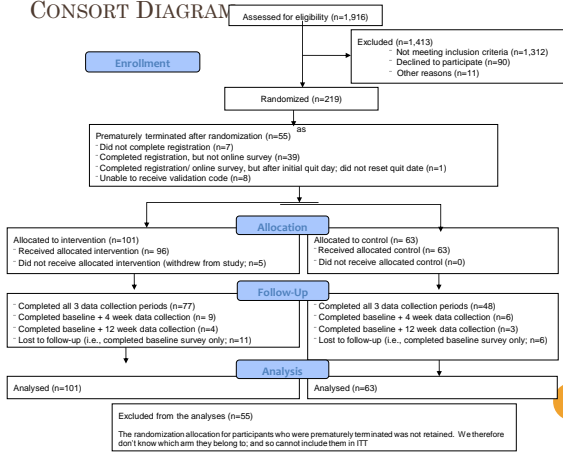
CONSORT DIAGRAM

Assessed for eligibility (n=1,916)

Enrollment

Excluded (n=1,413)
- Not meeting inclusion criteria (n=1,312)
- Declined to participate (n=90)
- Other reasons (n=11)

Randomized (n=219)

as

Prematurely terminated after randomization (n=55)
- Did not complete registration (n=7)
- Completed registration, but not online survey (n=39)
- Completed registration/ online survey, but after initial quit day; did not reset quit date (n=1)
- Unable to receive validation code (n=8)

Allocation

Allocated to intervention (n=101)
- Received allocated intervention (n= 96)
- Did not receive allocated intervention (withdrew from study; n=5)

Allocated to control (n= 63)
- Received allocated control (n= 63)
- Did not receive allocated control (n=0)

Follow-Up

- Completed all 3 data collection periods (n=77)
- Completed baseline + 4 week data collection (n= 9)
- Completed baseline + 12 week data collection (n=4)
- Lost to follow-up (i.e., completed baseline survey only; n=11)

- Completed all 3 data collection periods (n=48)
- Completed baseline + 4 week data collection (n=6)
- Completed baseline + 12 week data collection (n=3)
- Lost to follow-up (i.e., completed baseline survey only; n=6)

Analysis

Analysed (n=101)

Analysed (n=63)

Excluded from the analyses (n=55)

The randomization allocation for participants who were prematurely terminated was not retained. We therefore don't know which arm they belong to; and so cannot include them in ITT